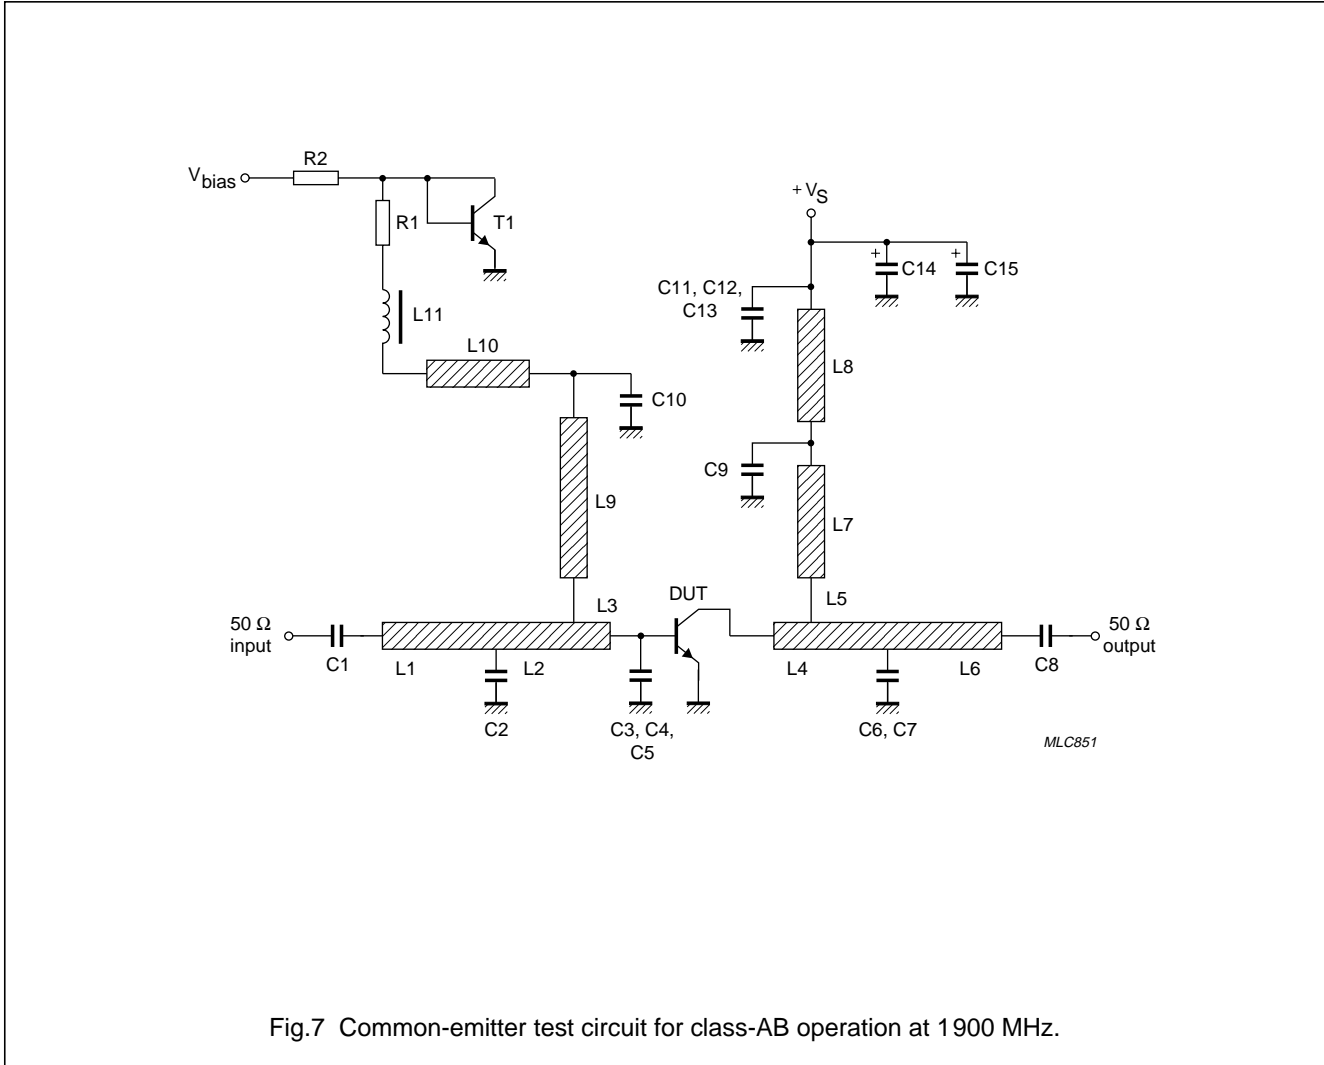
$V_{bias}$

R2

R1

T1

L11

L10

C10

L9

$+V_S$

C11, C12, C13

C14

C15

L8

C9

L7

L3

DUT

L5

50 Ω input

C1

L1

C2

L2

C3, C4, C5

L4

C6, C7

L6

C8

50 Ω output

MLC851

Fig.7 Common-emitter test circuit for class-AB operation at 1900 MHz.